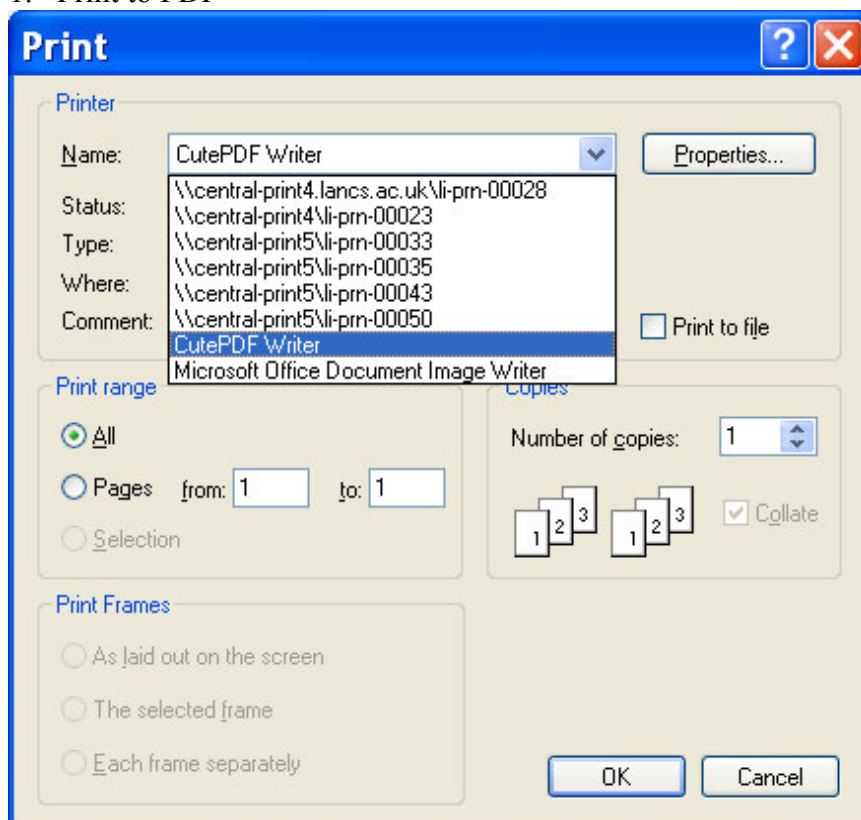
1. Print to PDF

Print

?

Printer

Name: CutePDF Writer

Properties...

Status:

Type:

Where:

Comment:

\\central-print4.lancs.ac.uk\li-prn-00028
\\central-print4\li-prn-00023
\\central-print5\li-prn-00033
\\central-print5\li-prn-00035
\\central-print5\li-prn-00043
\\central-print5\li-prn-00050
CutePDF Writer
Microsoft Office Document Image Writer

Print to file

Print range

All

Pages from: 1 to: 1

Selection

Copies

Number of copies: 1

1 2 3 1 2 3

Collate

Print Frames

As laid out on the screen

The selected frame

Each frame separately

OK

Cancel